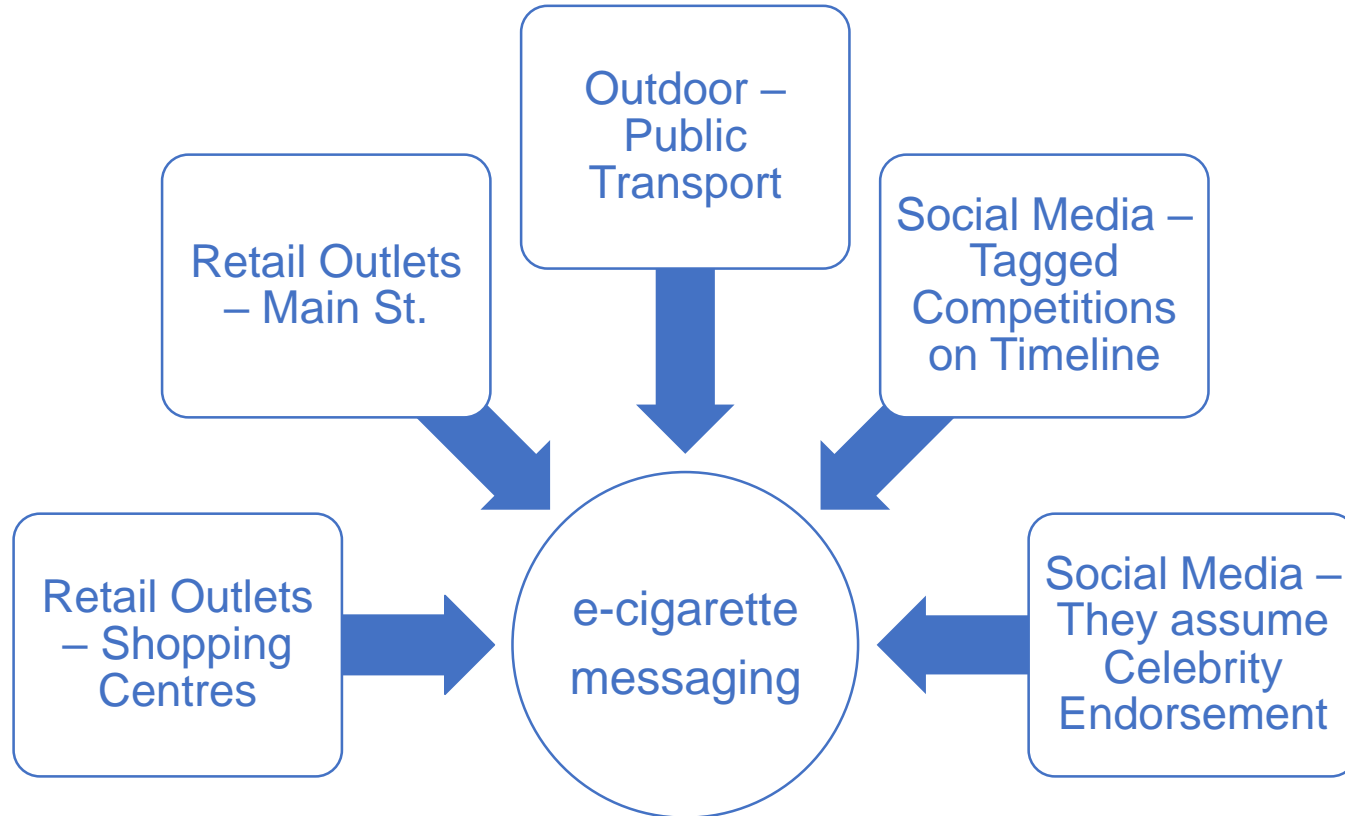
Outdoor – Public Transport

Retail Outlets – Main St.

Social Media – Tagged Competitions on Timeline

Retail Outlets – Shopping Centres

e-cigarette messaging

Social Media – They assume Celebrity Endorsement